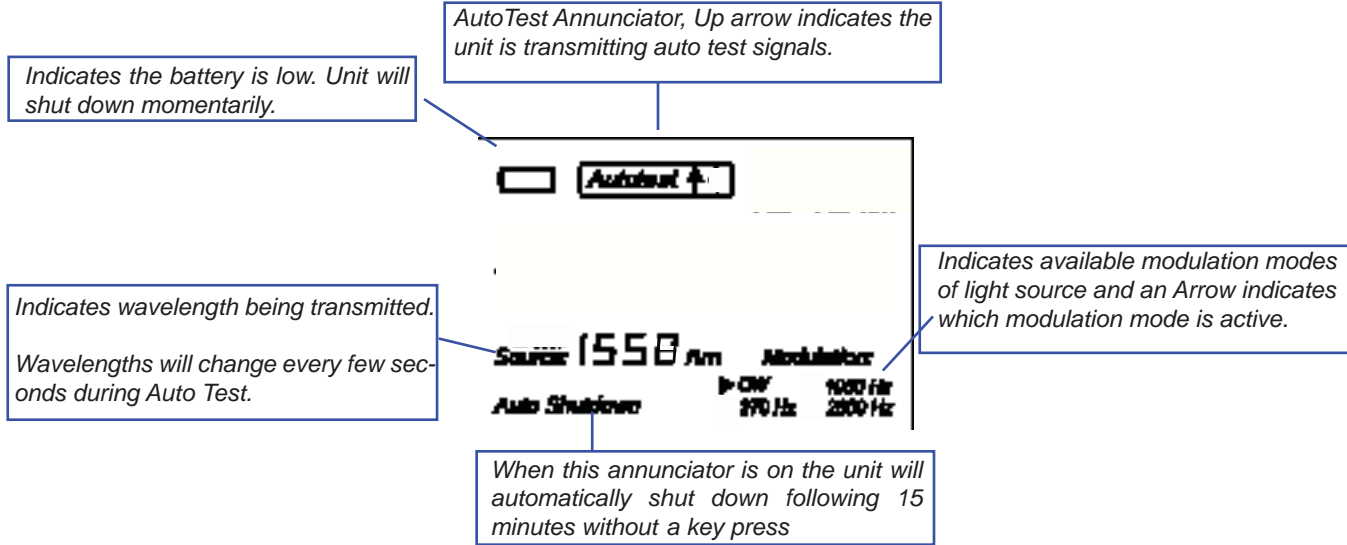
AutoTest Annunciator, Up arrow indicates the unit is transmitting auto test signals.

Indicates the battery is low. Unit will shut down momentarily.

Autotest ↑

Indicates available modulation modes of light source and an Arrow indicates which modulation mode is active.

Indicates wavelength being transmitted.

Wavelengths will change every few seconds during Auto Test.

Source 1550 nm

Modulation

▶CW

1000 Hz

270 Hz

2000 Hz

Auto Shutdown

When this annunciator is on the unit will automatically shut down following 15 minutes without a key press